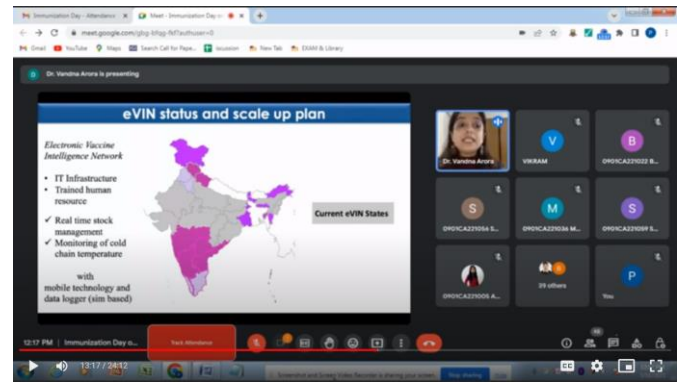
Immunization Day - Attendance
Meet - Immunization Day o
meet.google.com/pbg-fkfw-fkf?authuser=0
Gmail YouTube Maps Search Call for Pape... Inclusion New Tab EXAM & Library

Dr. Vandna Arora is presenting

eVIN status and scale up plan

Electronic Vaccine Intelligence Network

• IT Infrastructure
• Trained human resource

✓ Real time stock management
✓ Monitoring of cold chain temperature

with mobile technology and data logger (sim based)

Current eVIN States

Dr. Vandna Arora
V
VIKRAM
B
0901CA221022 B...
S
0901CA221056 S...
M
0901CA221036 M...
S
0901CA221059 S...
0901CA221005 A...
39 others
P
You

12:17 PM | Immunization Day o...
Track Attendance

13:17 / 24:12
Screencast-O-Matic Video Recorder is sharing your screen. Stop sharing Hide